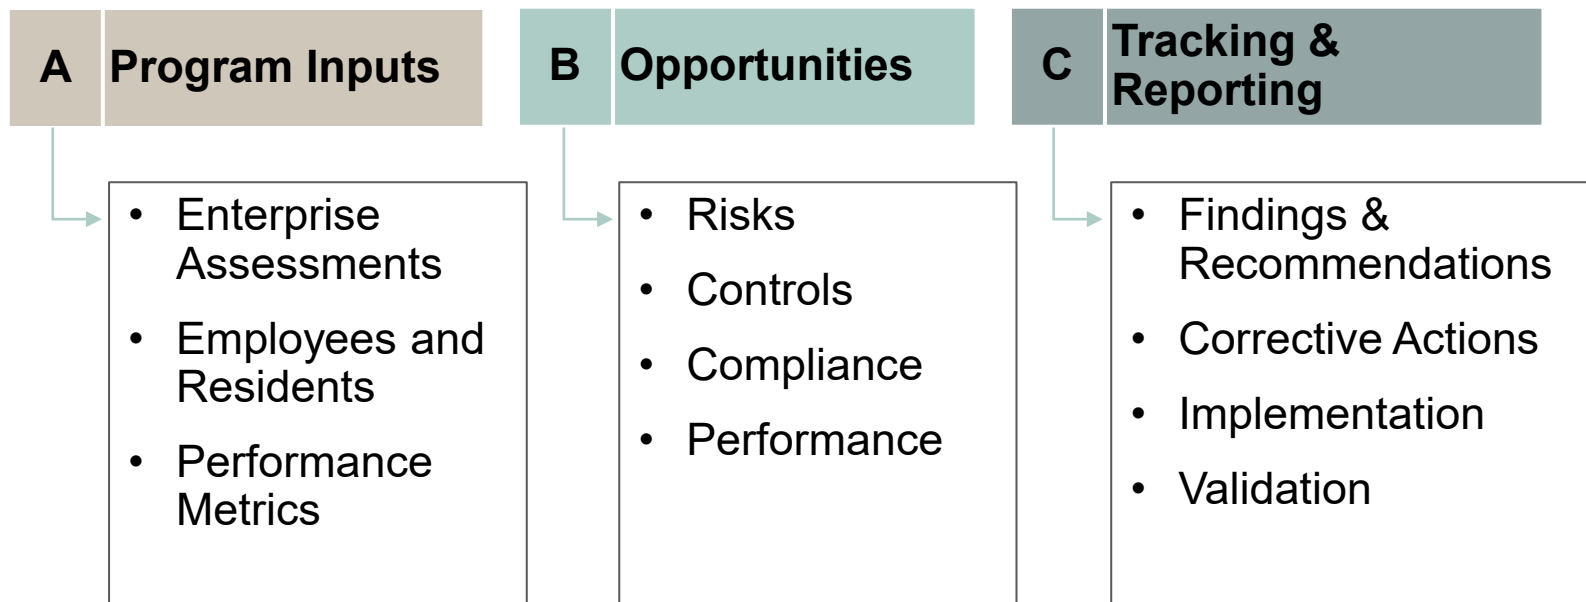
A Program Inputs

- Enterprise Assessments
- Employees and Residents
- Performance Metrics

B Opportunities

- Risks
- Controls
- Compliance
- Performance

C Tracking & Reporting

- Findings & Recommendations
- Corrective Actions
- Implementation
- Validation